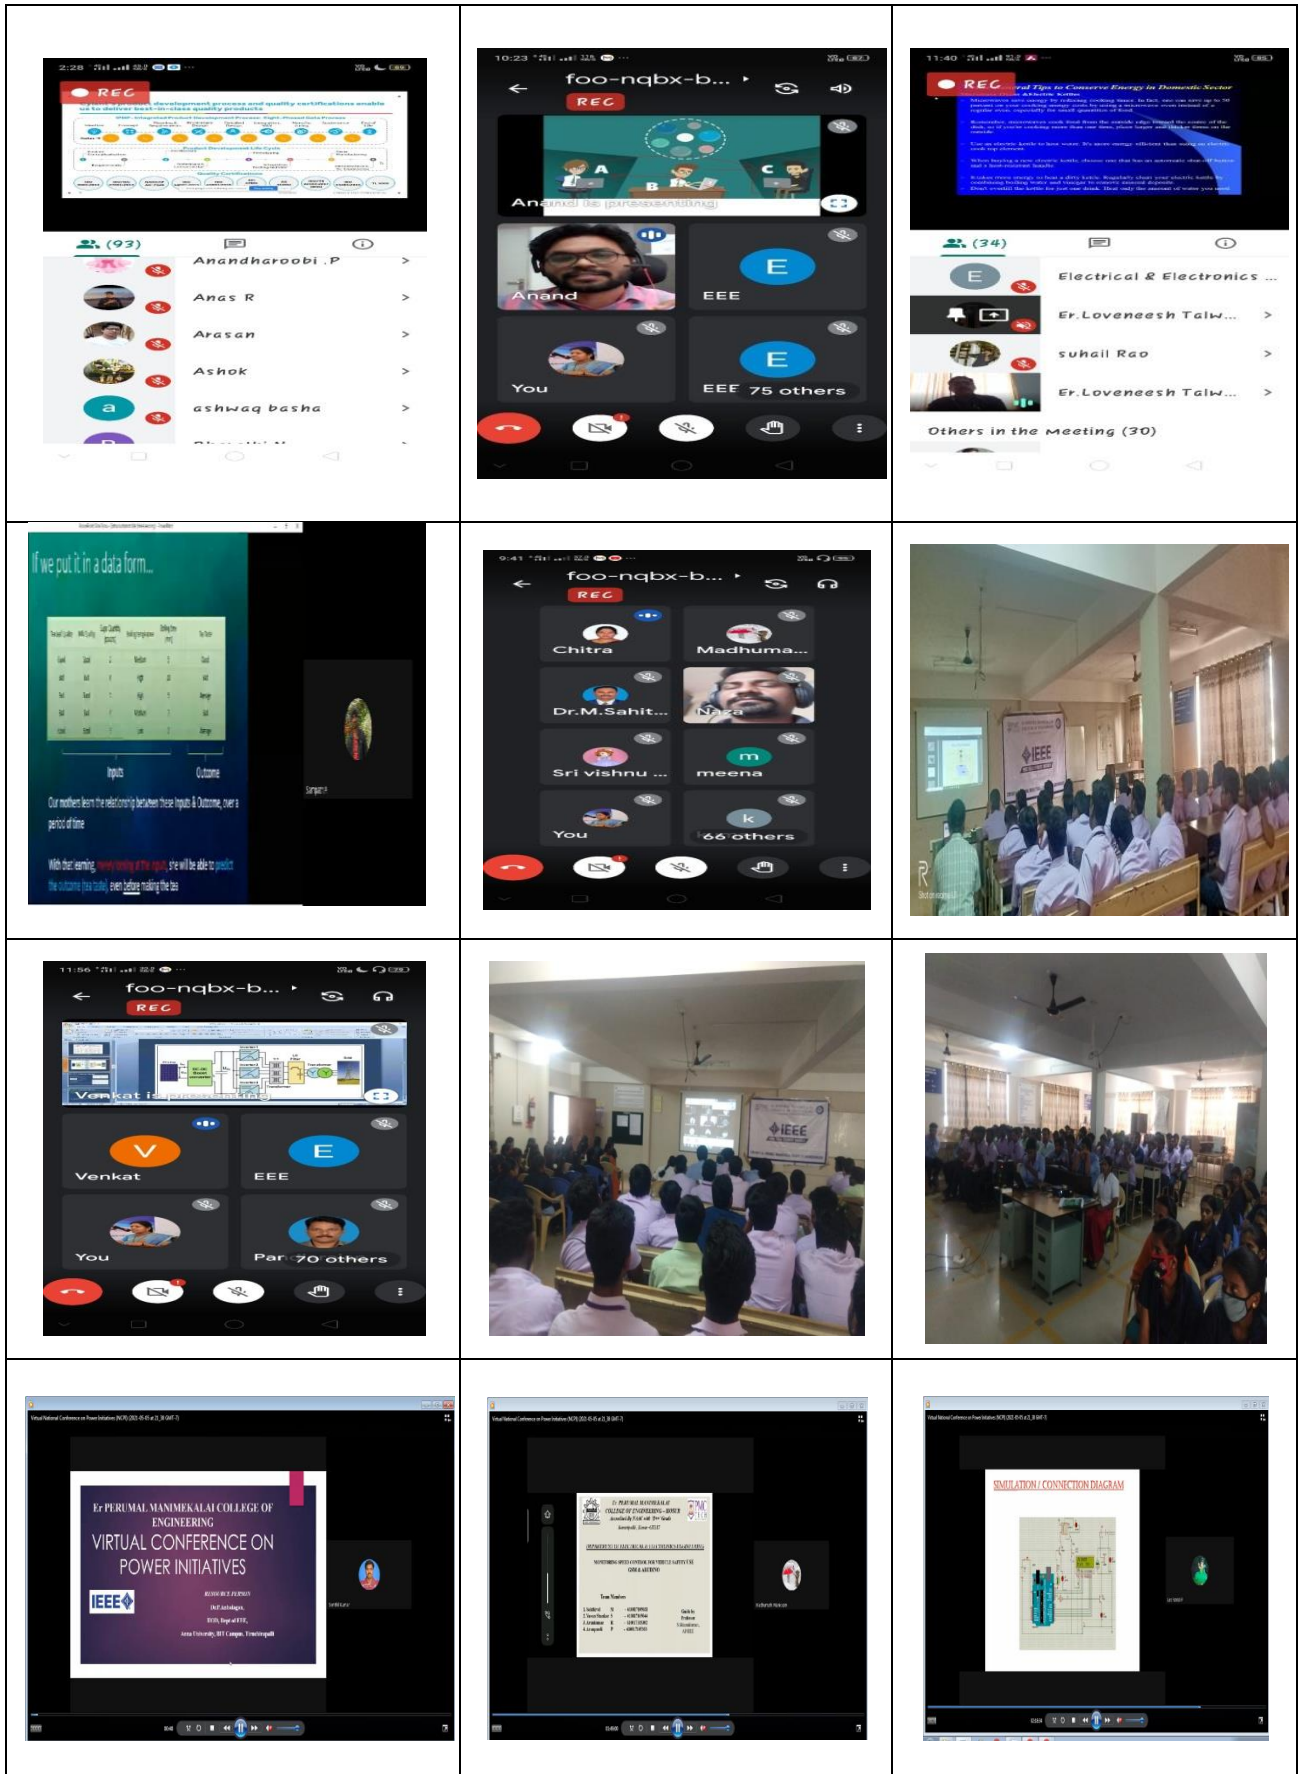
2:28
REC
(93)
Anandharoobi .P
Anas R
Arasan
Ashok
ashwaq basha

10:23
foo-nqbx-b...
REC
A
B
C
Anand is presenting
Anand
EEE
You
EEE 75 others

11:40
REC
(34)
Electrical & Electronics ...
Er.Loveneesh Talw...
suhail Rao
Er.Loveneesh Talw...
Others in the meeting (30)

If we put it in a data form...
Inputs
Outcome
Our mothers learn the relationship between these Inputs & Outcome, over a period of time
With that learning, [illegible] she will be able to predict the outcome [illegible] even before making the tea

9:41
foo-nqbx-b...
REC
Chitra
Madhuma...
Dr.M.Sahit...
Naza
Sri vishnu ...
meena
You
66 others

IEEE

11:56
foo-nqbx-b...
REC
Venkat is presenting
Venkat
EEE
You
Par 70 others

IEEE

Er PERUMAL MANIMEKALAI COLLEGE OF ENGINEERING
VIRTUAL CONFERENCE ON POWER INITIATIVES
IEEE
RESOURCE PERSON
Anna University, BIT Campus, Tiruchirappalli

SIMULATION / CONNECTION DIAGRAM